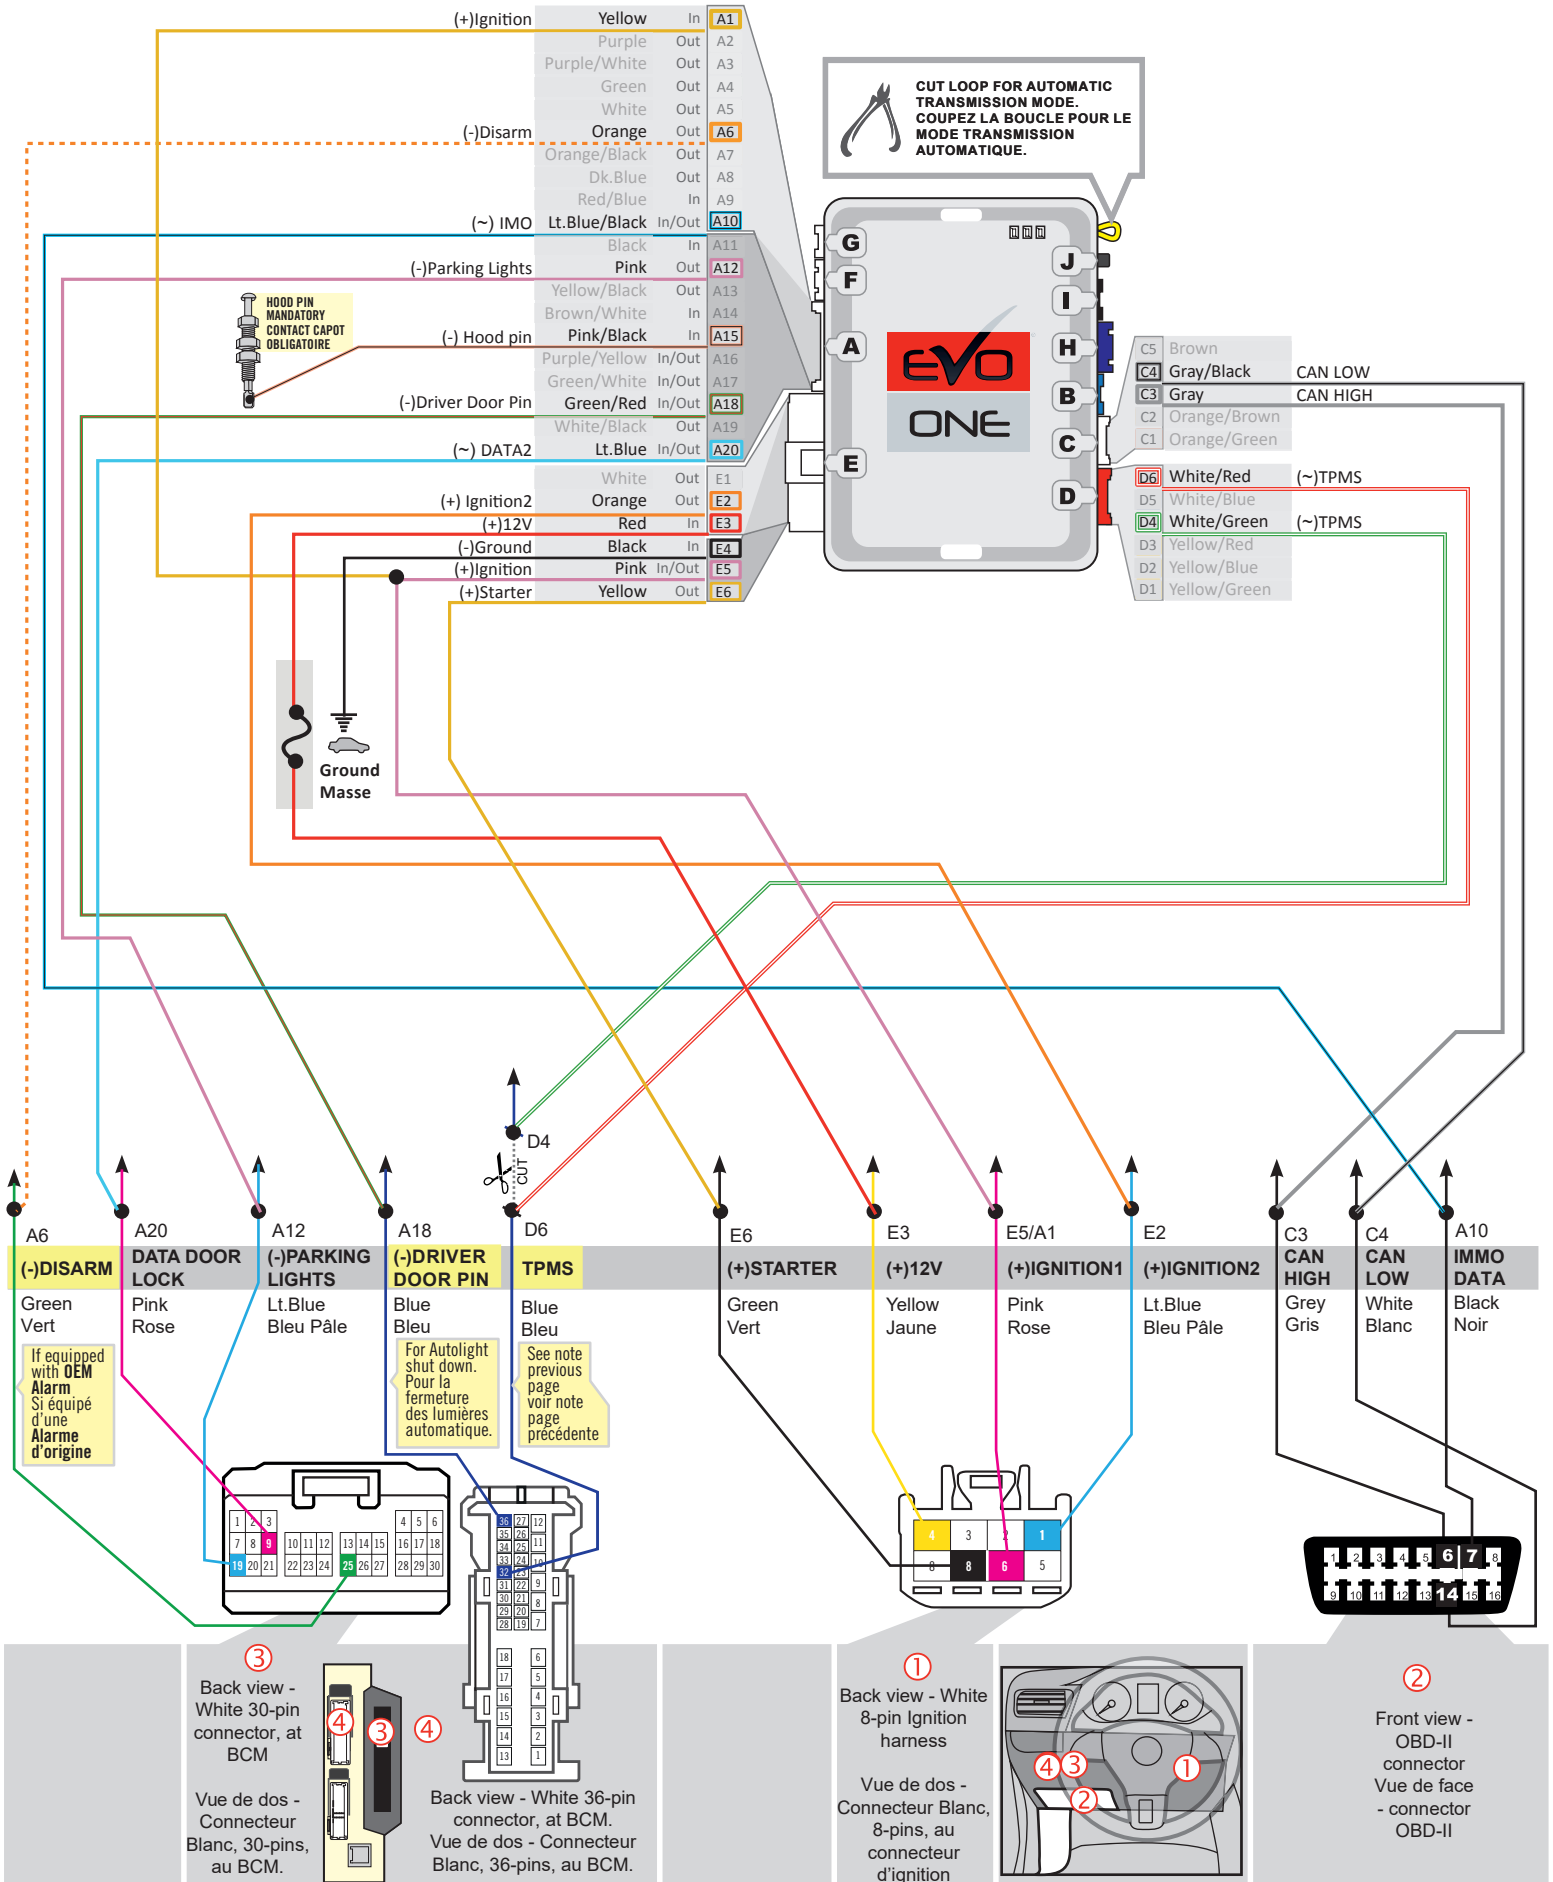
| | | | |
|---|---|---|---|
| (+)Ignition | Yellow | In | A1 |
| | Purple | Out | A2 |
| | Purple/White | Out | A3 |
| | Green | Out | A4 |
| | White | Out | A5 |
| (-)Disarm | Orange | Out | A6 |
| | Orange/Black | Out | A7 |
| | Dk.Blue | Out | A8 |
| | Red/Blue | In | A9 |
| (~) IMO | Lt.Blue/Black | In/Out | A10 |
| | Black | In | A11 |
| (-)Parking Lights | Pink | Out | A12 |
| | Yellow/Black | Out | A13 |
| | Brown/White | In | A14 |
| (-) Hood pin | Pink/Black | In | A15 |
| | Purple/Yellow | In/Out | A16 |
| | Green/White | In/Out | A17 |
| (-)Driver Door Pin | Green/Red | In/Out | A18 |
| | White/Black | Out | A19 |
| (~) DATA2 | Lt.Blue | In/Out | A20 |
| | White | Out | E1 |
| (+) Ignition2 | Orange | Out | E2 |
| (+)12V | Red | In | E3 |
| (-)Ground | Black | In | E4 |
| (+)Ignition | Pink | In/Out | E5 |
| (+)Starter | Yellow | Out | E6 |

CUT LOOP FOR AUTOMATIC TRANSMISSION MODE. COUPEZ LA BOUCLE POUR LE MODE TRANSMISSION AUTOMATIQUE.

HOOD PIN MANDATORY CONTACT CAPOT OBLIGATOIRE

G F A E J I H B C D

EVO ONE

| | | |
|---|---|---|
| C5 | Brown | |
| C4 | Gray/Black | CAN LOW |
| C3 | Gray | CAN HIGH |
| C2 | Orange/Brown | |
| C1 | Orange/Green | |
| D6 | White/Red | (~)TPMS |
| D5 | White/Blue | |
| D4 | White/Green | (~)TPMS |
| D3 | Yellow/Red | |
| D2 | Yellow/Blue | |
| D1 | Yellow/Green | |

Ground Masse

D4 CUT D6

A6 (-)DISARM Green Vert
A20 DATA DOOR LOCK Pink Rose
A12 (-)PARKING LIGHTS Lt.Blue Bleu Pâle
A18 (-)DRIVER DOOR PIN Blue Bleu
TPMS Blue Bleu
E6 (+)STARTER Green Vert
E3 (+)12V Yellow Jaune
E5/A1 (+)IGNITION1 Pink Rose
E2 (+)IGNITION2 Lt.Blue Bleu Pâle
C3 CAN HIGH Grey Gris
C4 CAN LOW White Blanc
A10 IMMO DATA Black Noir

If equipped with OEM Alarm Si équipé d'une Alarme d'origine

For Autolight shut down. Pour la fermeture des lumières automatique.

See note previous page voir note page précédente

1 2 3 4 5 6 7 8 9 10 11 12 13 14 15 16 17 18 19 20 21 22 23 24 25 26 27 28 29 30

36 35 34 33 32 31 30 29 28 27 26 25 24 23 22 21 20 19 18 17 16 15 14 13 12 11 10 9 8 7 6 5 4 3 2 1

4 3 2 1 8 8 6 5

1 2 3 4 5 6 7 8 9 10 11 12 13 14 15 16

③ Back view - White 30-pin connector, at BCM

Vue de dos - Connecteur Blanc, 30-pins, au BCM.

④ ③ ④

Back view - White 36-pin connector, at BCM. Vue de dos - Connecteur Blanc, 36-pins, au BCM.

① Back view - White 8-pin Ignition harness

Vue de dos - Connecteur Blanc, 8-pins, au connecteur d'ignition

④ ③ ① ②

② Front view - OBD-II connector Vue de face - connector OBD-II